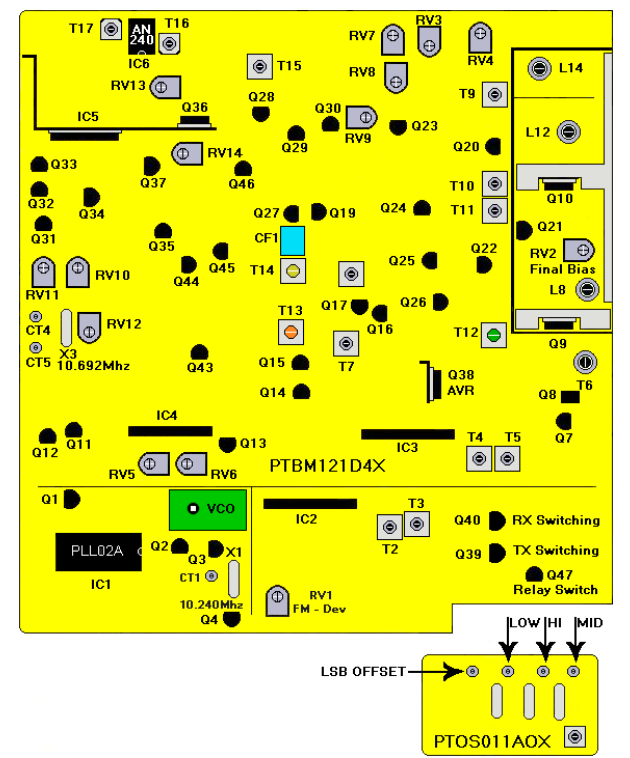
T17
AN 240
T16
IC6
RV7
RV3
RV4
T15
RV8
RV13
L14
T9
IC5
Q36
Q28
Q30
RV9
Q23
L12
Q29
Q20
Q33
RV14
Q37
Q46
T10
Q10
Q32
Q34
Q27
Q19
Q24
T11
Q31
CF1
Q21
Q35
Q22
RV2
Final Bias
RV11
RV10
Q44
Q45
T14
Q25
L8
Q17
Q26
CT4
RV12
T13
Q16
T12
CT5
X3
10.692Mhz
Q9
Q43
Q15
T7
Q38
AVR
T6
Q14
Q8
Q7
IC4
IC3
T4
T5
Q12
Q11
Q13
RV5
RV6
PTBM121D4X
Q1
VCO
IC2
T3
Q40
RX Switching
PLL02A
Q2
T2
Q39
TX Switching
Q3
X1
IC1
CT1
Q47
Relay Switch
10.240Mhz
RV1
FM - Dev
Q4
LOW
HI
MID
LSB OFFSET
PTOS011A0X